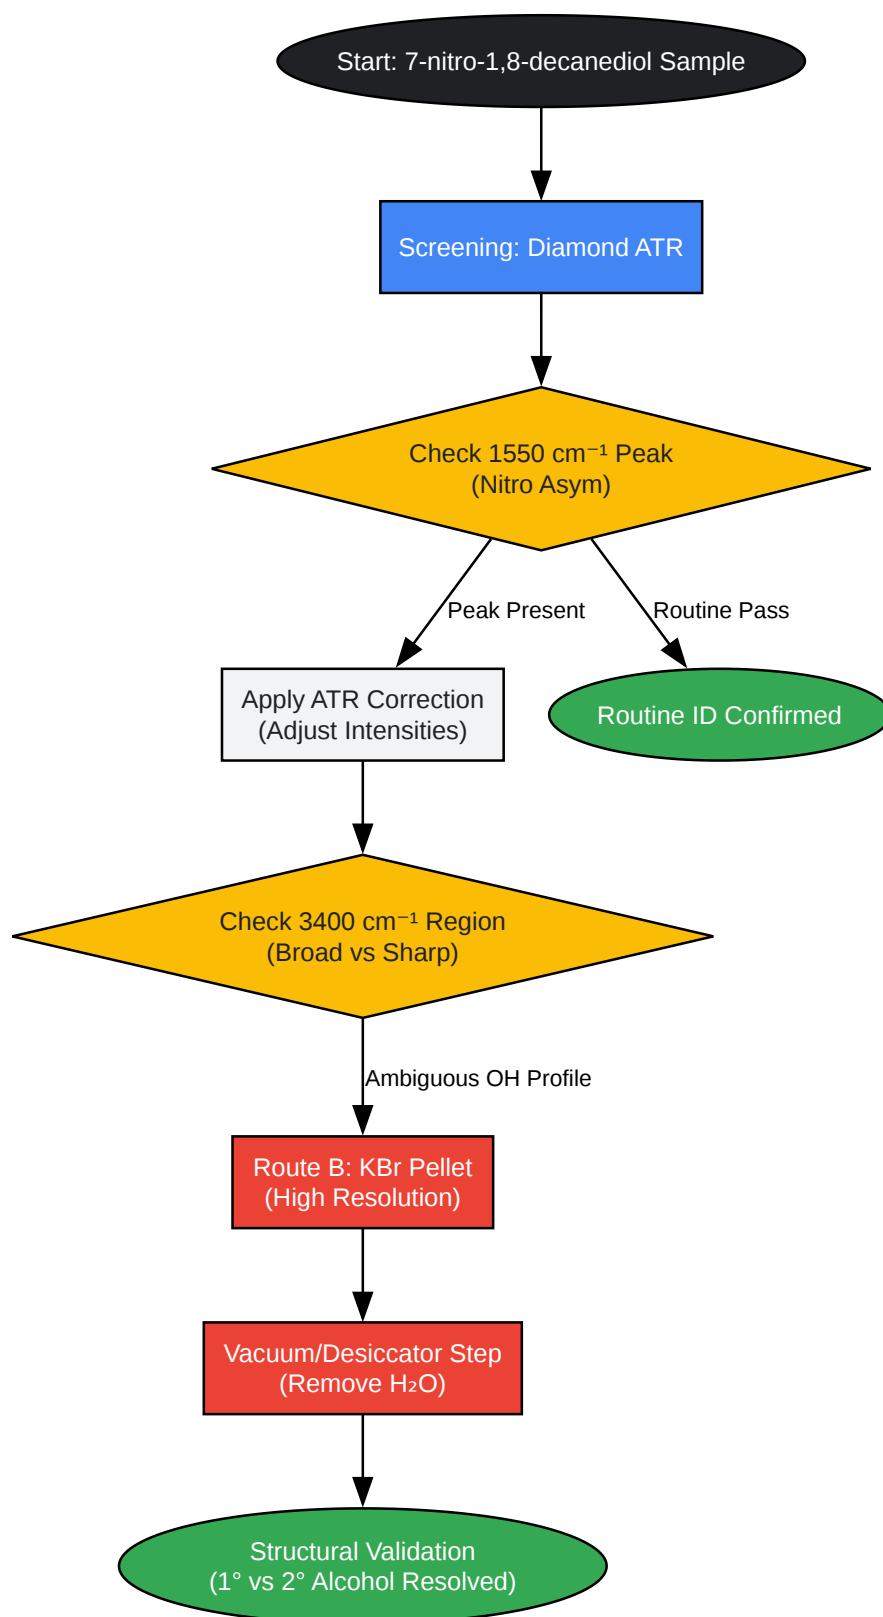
Start: 7-nitro-1,8-decanediol Sample

Screening: Diamond ATR

Check 1550 $cm^{-1}$ Peak
(Nitro Asym)

Peak Present

Routine Pass

Apply ATR Correction
(Adjust Intensities)

Routine ID Confirmed

Check 3400 $cm^{-1}$ Region
(Broad vs Sharp)

Ambiguous OH Profile

Route B: KBr Pellet
(High Resolution)

Vacuum/Desiccator Step
(Remove $H_2O$)

Structural Validation
(1° vs 2° Alcohol Resolved)